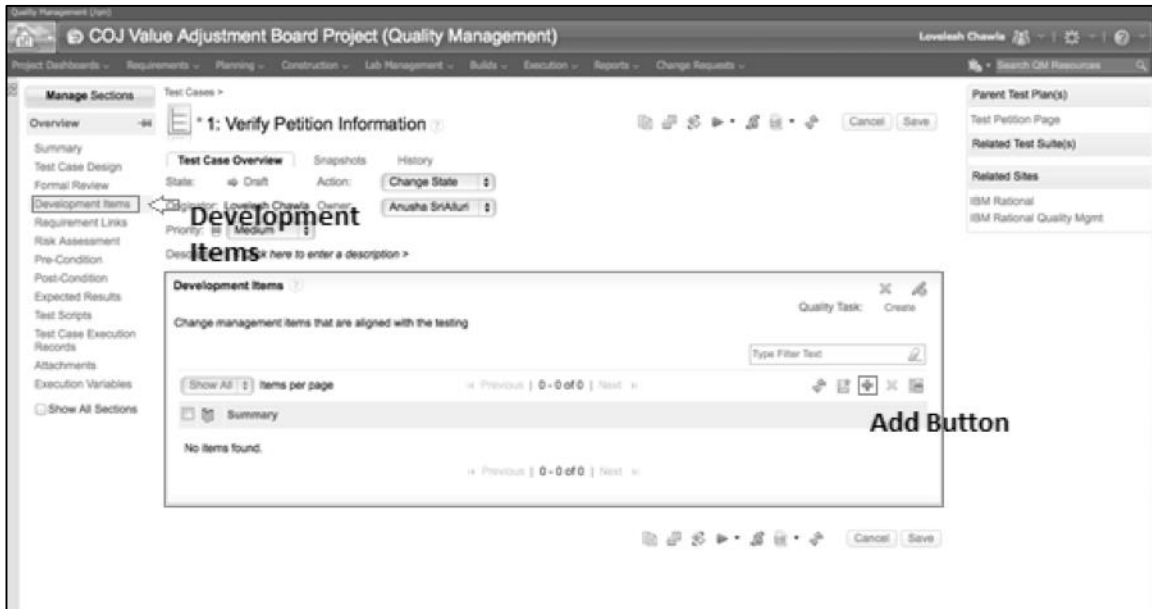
Quality Management (/qm)

COJ Value Adjustment Board Project (Quality Management)

Loveleah Chawla

Project Dashboards ⌄ Requirements ⌄ Planning ⌄ Construction ⌄ Lab Management ⌄ Builds ⌄ Execution ⌄ Reports ⌄ Change Requests ⌄

Search QM Resources

Manage Sections

Overview

Summary
Test Case Design
Formal Review
Development Items
Requirement Links
Risk Assessment
Pre-Condition
Post-Condition
Expected Results
Test Scripts
Test Case Execution Records
Attachments
Execution Variables
Show All Sections

Test Cases >

* 1: Verify Petition Information

Cancel Save

Test Case Overview Snapshots History

State: Draft Action: Change State

Originator: Loveleah Chawla Owner: Anusha SriAlluri

Priority: Medium

Description: Click here to enter a description >

Development Items

Development Items

Quality Task: Create

Change management items that are aligned with the testing

Type Filter Text

Show All items per page « Previous | 0 - 0 of 0 | Next »

Summary

Add Button

No items found.

« Previous | 0 - 0 of 0 | Next »

Cancel Save

Parent Test Plan(s)

Test Petition Page

Related Test Suite(s)

Related Sites

IBM Rational
IBM Rational Quality Mgmt